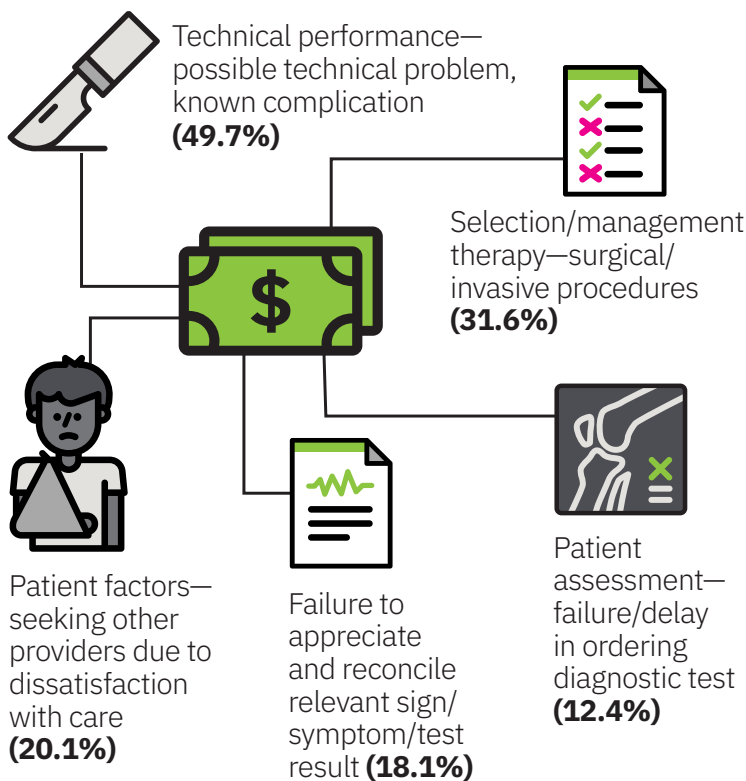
Technical performance—possible technical problem, known complication **(49.7%)**

Selection/management therapy—surgical/invasive procedures **(31.6%)**

$

Patient factors—seeking other providers due to dissatisfaction with care **(20.1%)**

Failure to appreciate and reconcile relevant sign/symptom/test result **(18.1%)**

Patient assessment—failure/delay in ordering diagnostic test **(12.4%)**